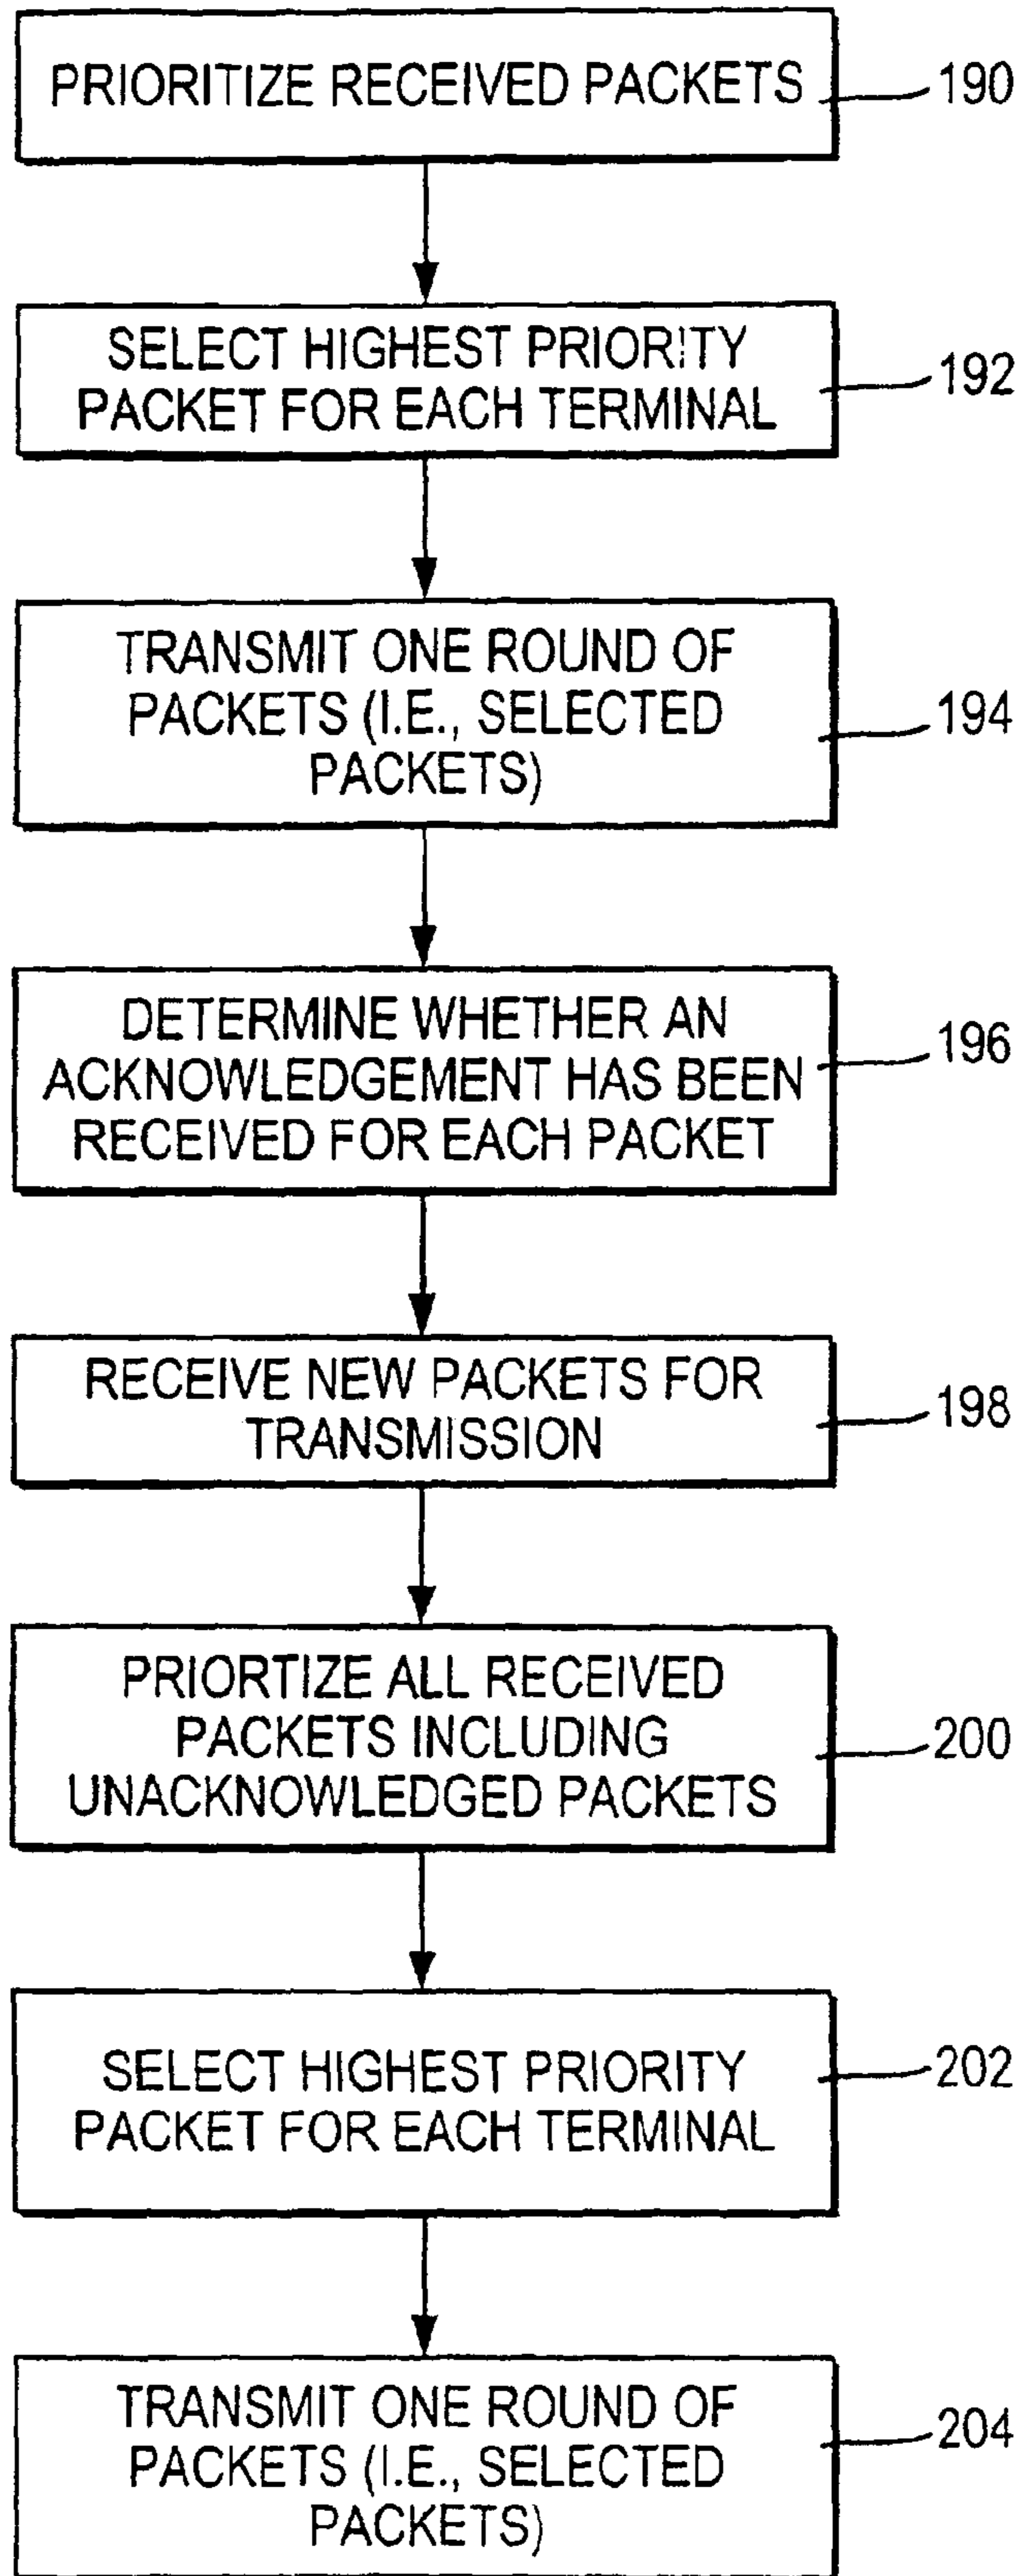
PRIORITIZE RECEIVED PACKETS
190

SELECT HIGHEST PRIORITY PACKET FOR EACH TERMINAL
192

TRANSMIT ONE ROUND OF PACKETS (I.E., SELECTED PACKETS)
194

DETERMINE WHETHER AN ACKNOWLEDGEMENT HAS BEEN RECEIVED FOR EACH PACKET
196

RECEIVE NEW PACKETS FOR TRANSMISSION
198

PRIORTIZE ALL RECEIVED PACKETS INCLUDING UNACKNOWLEDGED PACKETS
200

SELECT HIGHEST PRIORITY PACKET FOR EACH TERMINAL
202

TRANSMIT ONE ROUND OF PACKETS (I.E., SELECTED PACKETS)
204